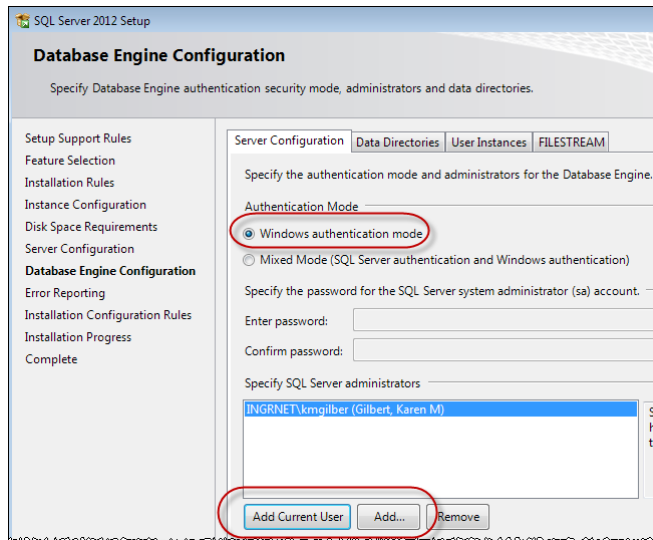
SQL Server 2012 Setup

Database Engine Configuration

Specify Database Engine authentication security mode, administrators and data directories.

Setup Support Rules
Feature Selection
Installation Rules
Instance Configuration
Disk Space Requirements
Server Configuration
Database Engine Configuration
Error Reporting
Installation Configuration Rules
Installation Progress
Complete

Server Configuration | Data Directories | User Instances | FILESTREAM

Specify the authentication mode and administrators for the Database Engine.

Authentication Mode

Windows authentication mode

Mixed Mode (SQL Server authentication and Windows authentication)

Specify the password for the SQL Server system administrator (sa) account.

Enter password:

Confirm password:

Specify SQL Server administrators

INGRNET\kmgilber (Gilbert, Karen M)

Add Current User | Add... | Remove